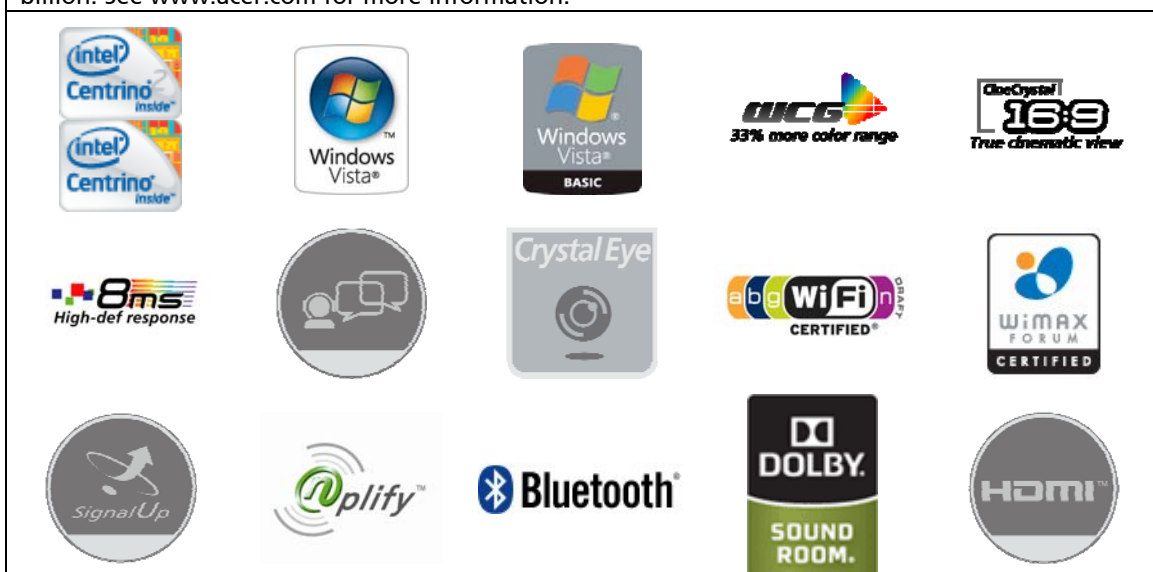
billion. See www.acer.com for more information.

intel Centrino 2 inside

intel Centrino inside

Windows Vista

Windows Vista BASIC

WCG 33% more color range

CineCrystal 16:9 True cinematic view

8ms High-def response

Crystal Eye

a b g WiFi n DRAFT CERTIFIED

WiMAX FORUM CERTIFIED

SignalUp

nplify

Bluetooth

DOLBY SOUND ROOM.

HDMI